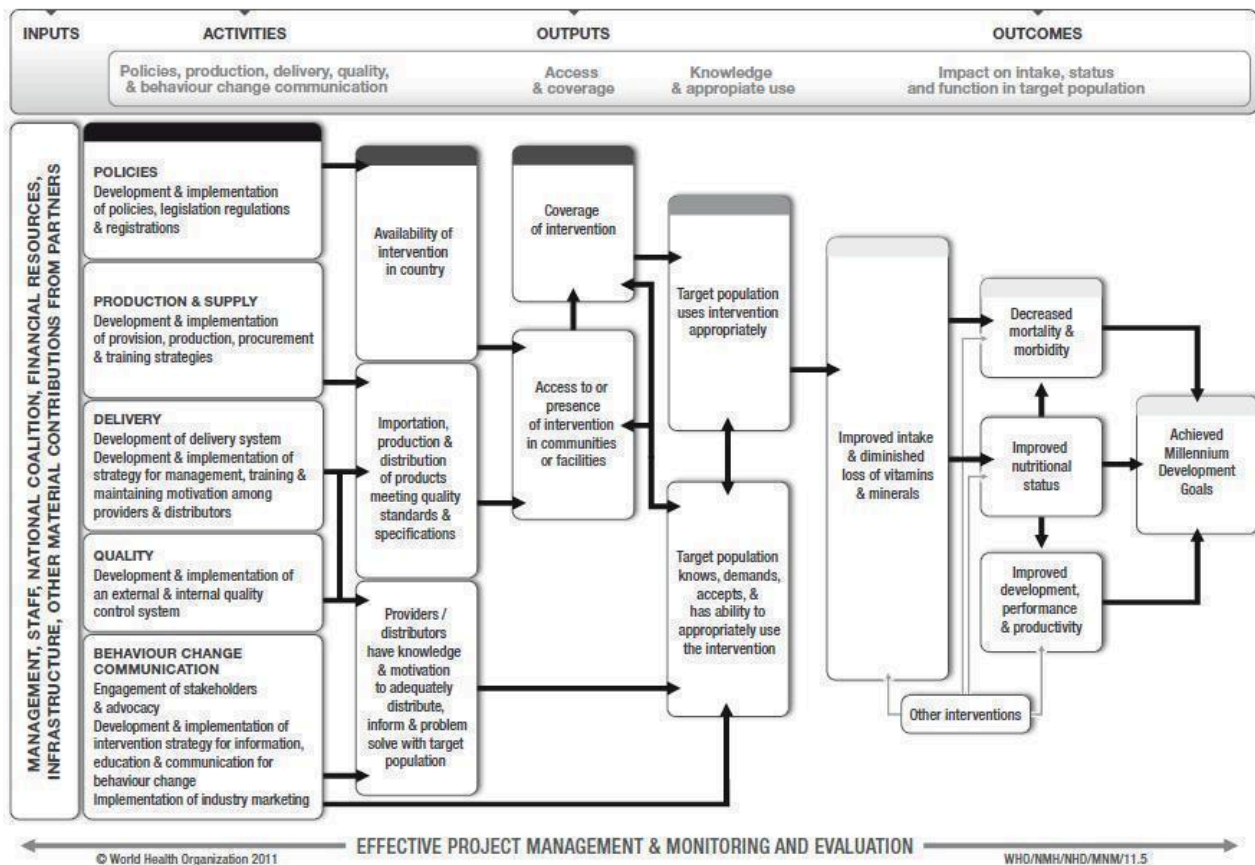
INPUTS ACTIVITIES OUTPUTS OUTCOMES

Policies, production, delivery, quality, & behaviour change communication

Access & coverage

Knowledge & appropiate use

Impact on intake, status and function in target population

MANAGEMENT, STAFF, NATIONAL COALITION, FINANCIAL RESOURCES, INFRASTRUCTURE, OTHER MATERIAL CONTRIBUTIONS FROM PARTNERS

POLICIES
Development & implementation of policies, legislation regulations & registrations

PRODUCTION & SUPPLY
Development & implementation of provision, production, procurement & training strategies

DELIVERY
Development of delivery system
Development & implementation of strategy for management, training & maintaining motivation among providers & distributors

QUALITY
Development & implementation of an external & internal quality control system

BEHAVIOUR CHANGE COMMUNICATION
Engagement of stakeholders & advocacy
Development & implementation of intervention strategy for information, education & communication for behaviour change
Implementation of industry marketing

Availability of intervention in country

Importation, production & distribution of products meeting quality standards & specifications

Providers / distributors have knowledge & motivation to adequately distribute, inform & problem solve with target population

Coverage of intervention

Access to or presence of intervention in communities or facilities

Target population uses intervention appropriately

Target population knows, demands, accepts, & has ability to appropriately use the intervention

Improved intake & diminished loss of vitamins & minerals

Decreased mortality & morbidity

Improved nutritional status

Improved development, performance & productivity

Other interventions

Achieved Millennium Development Goals

EFFECTIVE PROJECT MANAGEMENT & MONITORING AND EVALUATION

© World Health Organization 2011

WHO/NMH/NHD/MNM/11.5